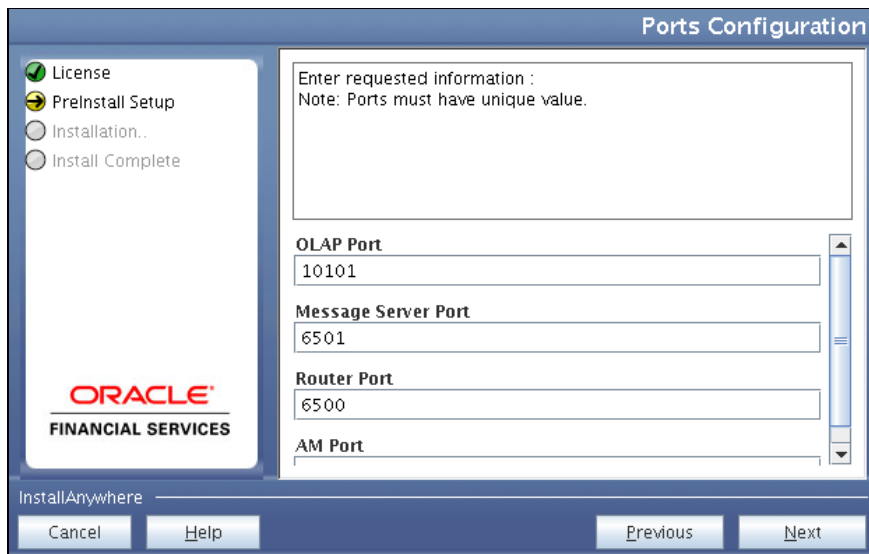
Ports Configuration

License
PreInstall Setup
Installation..
Install Complete

ORACLE
FINANCIAL SERVICES

Enter requested information :
Note: Ports must have unique value.

OLAP Port
10101

Message Server Port
6501

Router Port
6500

AM Port

InstallAnywhere

Cancel
Help
Previous
Next